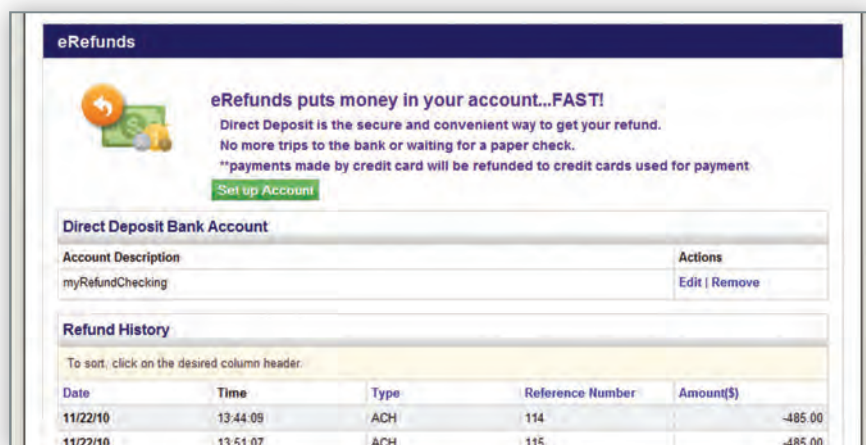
eRefunds

eRefunds puts money in your account...FAST!

Direct Deposit is the secure and convenient way to get your refund.
No more trips to the bank or waiting for a paper check.
**payments made by credit card will be refunded to credit cards used for payment

Set up Account

Direct Deposit Bank Account

| Account Description | Actions |
|---|---|
| myRefundChecking | Edit \| Remove |

Refund History

To sort, click on the desired column header.

| Date | Time | Type | Reference Number | Amount($) |
|---|---|---|---|---|
| 11/22/10 | 13:44:09 | ACH | 114 | -485.00 |
| 11/22/10 | 13:51:07 | ACH | 115 | -485.00 |